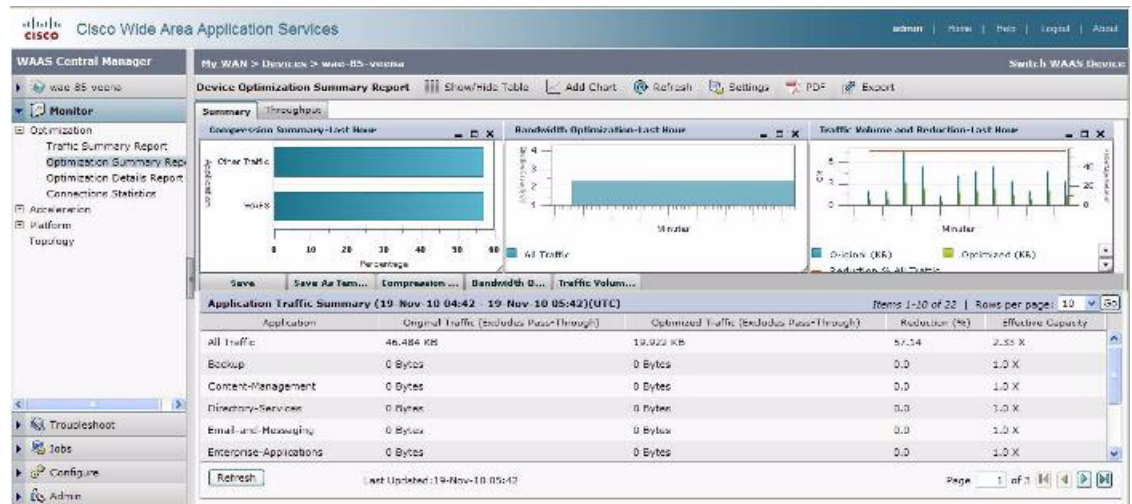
cisco Cisco Wide Area Application Services

admin | Home | Help | Logout | About

WAAS Central Manager

wae 85 veena

Monitor

Optimization
Traffic Summary Report
Optimization Summary Rep
Optimization Details Report
Connections Statistics
Acceleration
Platform
Topology

Troubleshoot
Jobs
Configure
Admin

My WAN > Devices > wae-85-veena

Switch WAAS Device

Device Optimization Summary Report | Show/Hide Table | Add Chart | Refresh | Settings | PDF | Export

Summary | Throughput

Compression Summary-Last Hour

Other Traffic
WAFS

Application

0 10 20 30 40 50 60
Percentage

Bandwidth Optimization-Last Hour

4
3
2
1

Minutes

All Traffic

Traffic Volume and Reduction-Last Hour

Minutes

Original (KB) | Optimized (KB)
Reduction % All Traffic

Save | Save As Tem... | Compression ... | Bandwidth O... | Traffic Volum...

Application Traffic Summary (19-Nov-10 04:42 - 19-Nov-10 05:42)(UTC)

Items 1-10 of 22 | Rows per page: 10 | Go

| Application | Original Traffic (Excludes Pass-Through) | Optimized Traffic (Excludes Pass-Through) | Reduction (%) | Effective Capacity |
|---|---|---|---|---|
| All Traffic | 46.484 KB | 19.922 KB | 57.14 | 2.33 X |
| Backup | 0 Bytes | 0 Bytes | 0.0 | 1.0 X |
| Content-Management | 0 Bytes | 0 Bytes | 0.0 | 1.0 X |
| Directory-Services | 0 Bytes | 0 Bytes | 0.0 | 1.0 X |
| Email-and-Messaging | 0 Bytes | 0 Bytes | 0.0 | 1.0 X |
| Enterprise-Applications | 0 Bytes | 0 Bytes | 0.0 | 1.0 X |

Refresh | Last Updated:19-Nov-10 05:42

Page 1 of 3